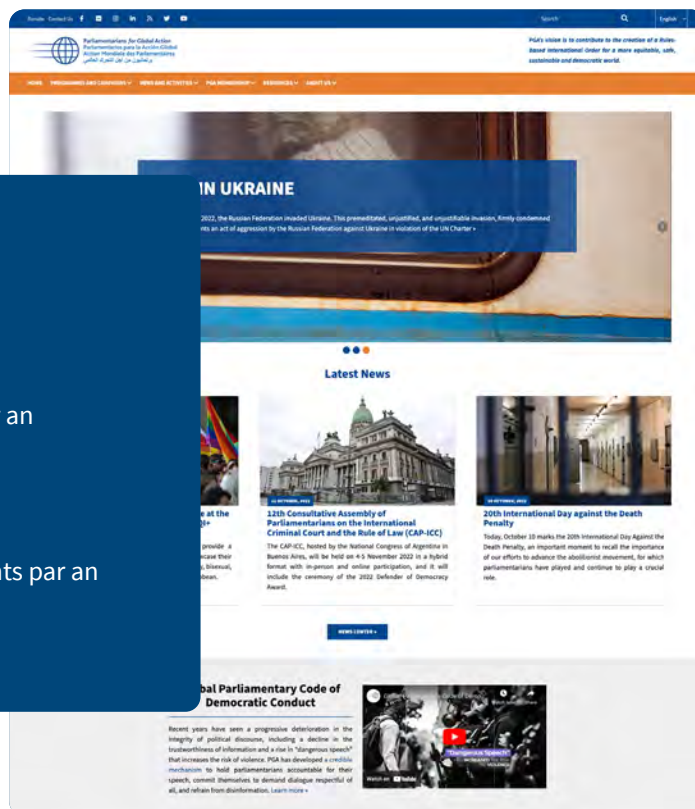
Donate Contact Us

Search

English

Parliamentarians for Global Action
Parlamentarios para la Acción Global
Action Mondiale des Parlementaires
برلمانيون من أجل التحرك العالمي

PGA's vision is to contribute to the creation of a Rules-based International Order for a more equitable, safe, sustainable and democratic world.

HOME PROGRAMMES AND CAMPAIGNS NEWS AND ACTIVITIES PGA MEMBERSHIP RESOURCES ABOUT US

IN UKRAINE

2022, the Russian Federation invaded Ukraine. This premeditated, unjustified, and unjustifiable invasion, firmly condemned nts an act of aggression by the Russian Federation against Ukraine in violation of the UN Charter »

an

nts par an

Latest News

e at the

provide a ase their bisexual, bean.

12 OCTOBER, 2022
12th Consultative Assembly of Parliamentarians on the International Criminal Court and the Rule of Law (CAP-ICC)

The CAP-ICC, hosted by the National Congress of Argentina in Buenos Aires, will be held on 4-5 November 2022 in a hybrid format with in-person and online participation, and it will include the ceremony of the 2022 Defender of Democracy Award.

10 OCTOBER, 2022
20th International Day against the Death Penalty

Today, October 10 marks the 20th International Day Against the Death Penalty, an important moment to recall the importance of our efforts to advance the abolitionist movement, for which parliamentarians have played and continue to play a crucial role.

NEWS CENTER »

bal Parliamentary Code of Democratic Conduct

Recent years have seen a progressive deterioration in the integrity of political discourse, including a decline in the trustworthiness of information and a rise in "dangerous speech" that increases the risk of violence. PGA has developed a credible mechanism to hold parliamentarians accountable for their speech, commit themselves to demand dialogue respectful of all, and refrain from disinformation. Learn more »

"Dangerous Speech"

Watch on YouTube